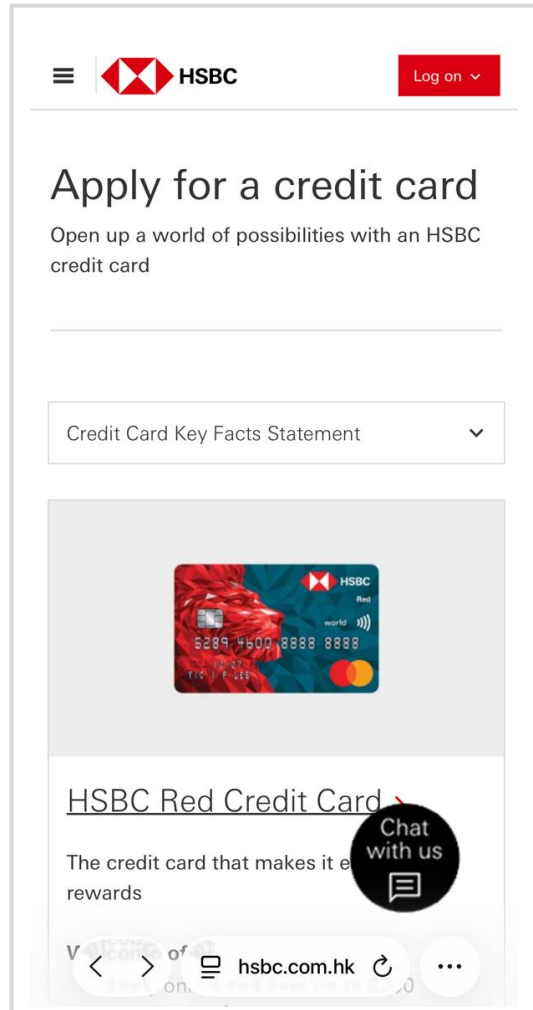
HSBC

Log on

Apply for a credit card

Open up a world of possibilities with an HSBC credit card

Credit Card Key Facts Statement

HSBC
Red
world
5289 4600 8888 8888
TIC I P LEE

HSBC Red Credit Card

The credit card that makes it e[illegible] rewards

Chat with us

V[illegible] of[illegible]

hsbc.com.hk